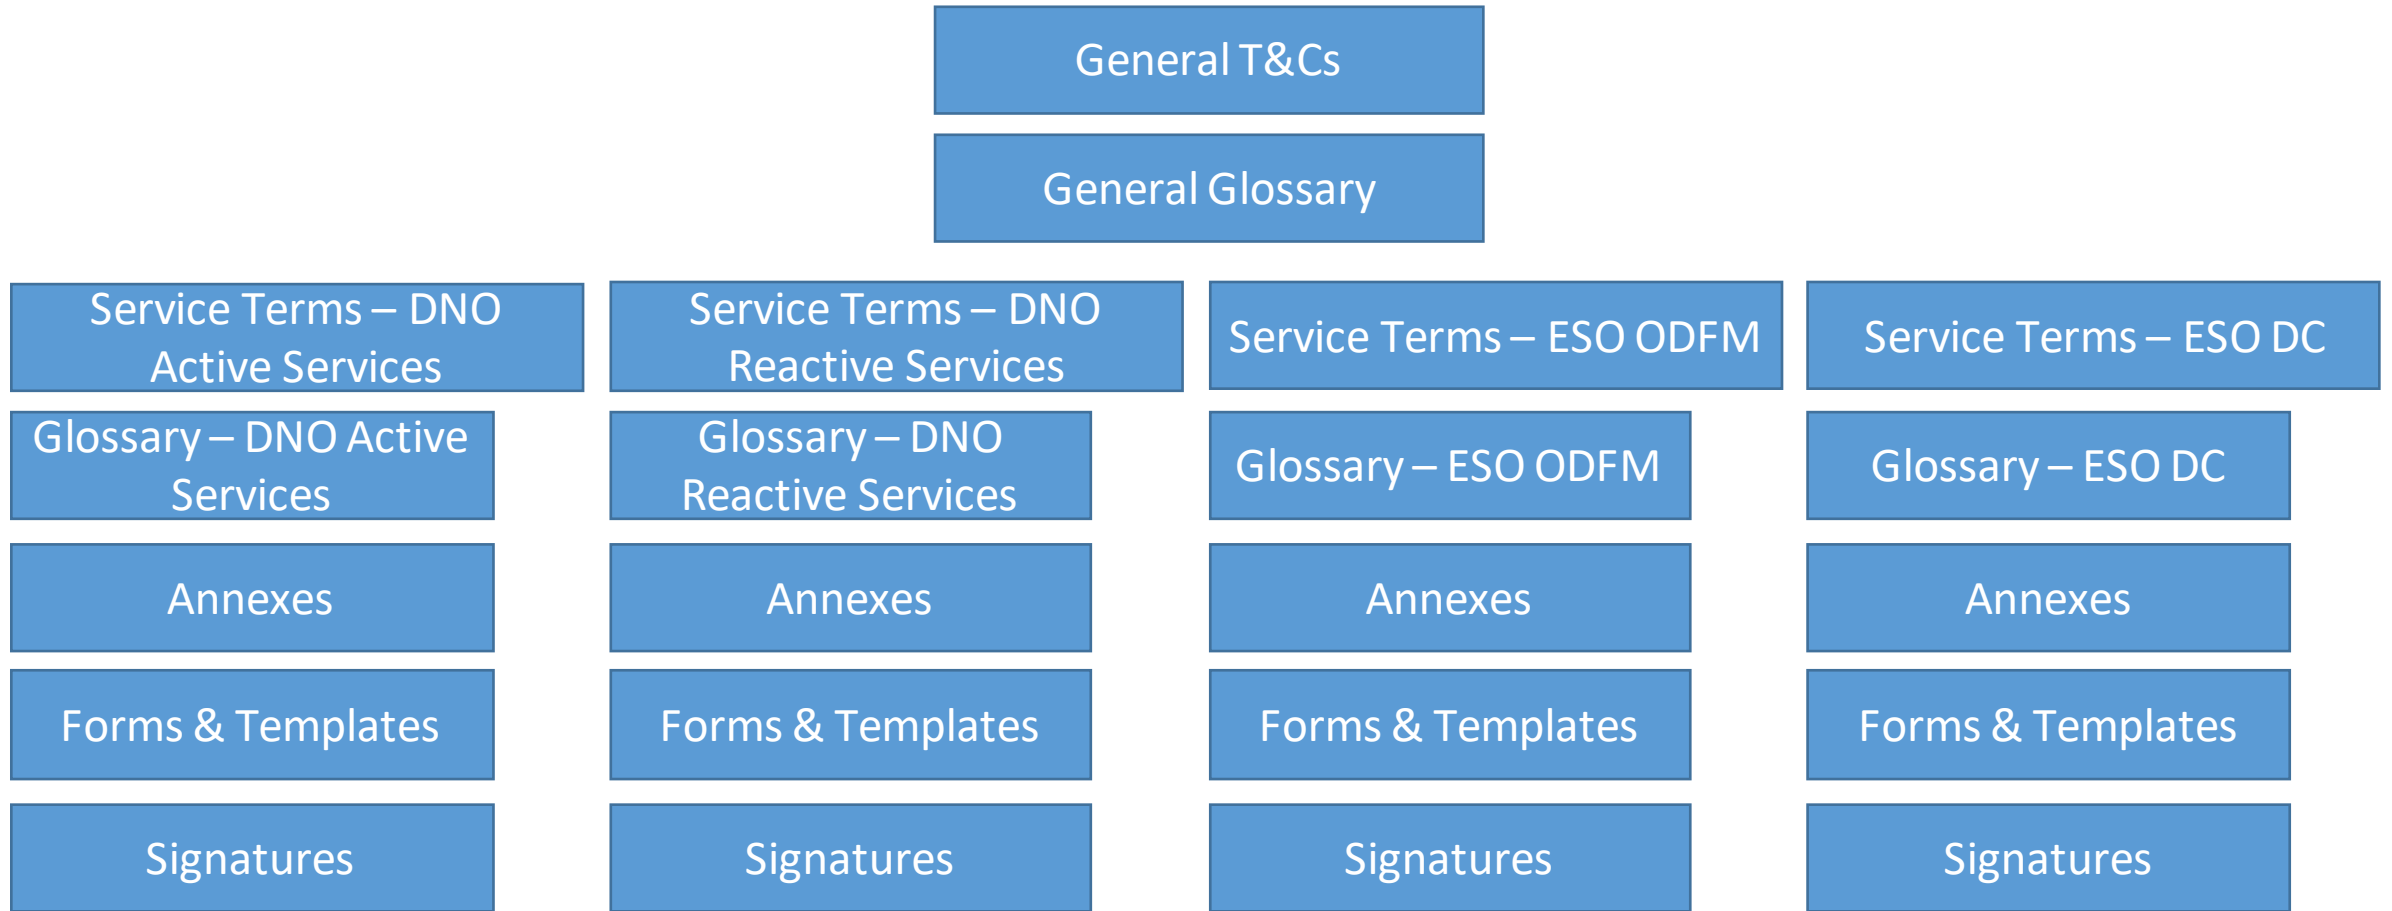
General T&Cs

General Glossary

Service Terms – DNO Active Services

Glossary – DNO Active Services

Annexes

Forms & Templates

Signatures

Service Terms – DNO Reactive Services

Glossary – DNO Reactive Services

Annexes

Forms & Templates

Signatures

Service Terms – ESO ODFM

Glossary – ESO ODFM

Annexes

Forms & Templates

Signatures

Service Terms – ESO DC

Glossary – ESO DC

Annexes

Forms & Templates

Signatures